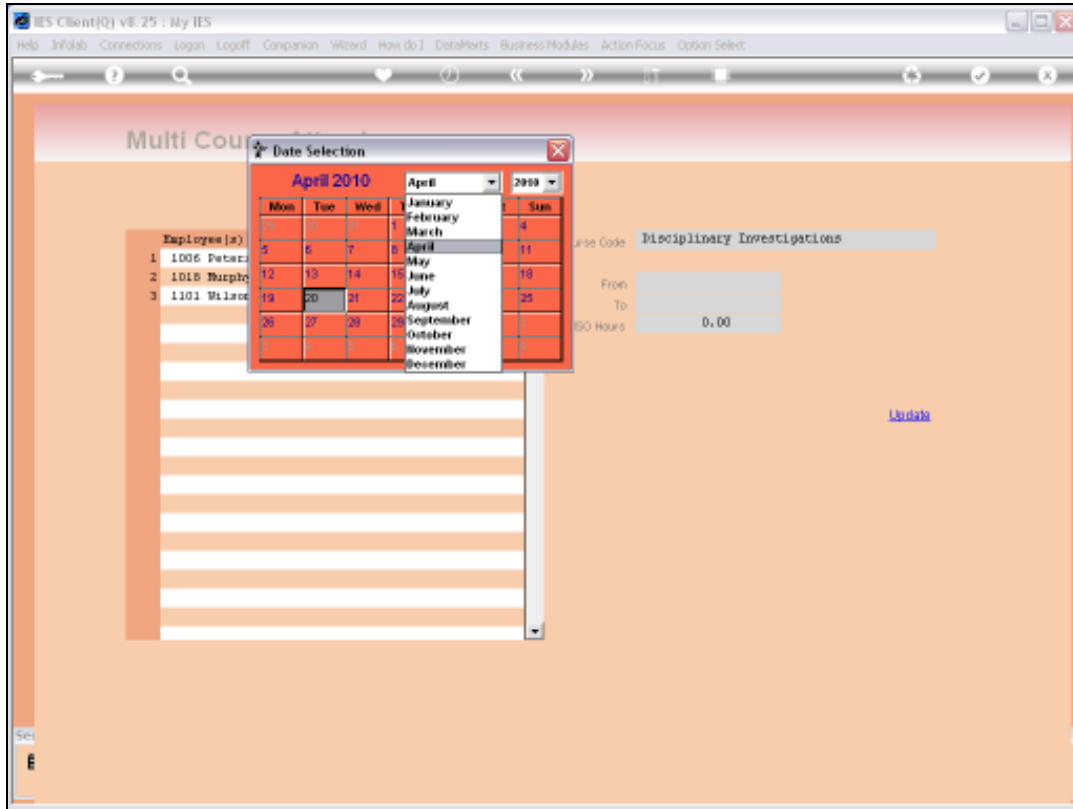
IES Client(Q) v8.25 : My IES

Help Infolab Connections Logon Logoff Companion Wizard How do I DataMarts Business Modules Action Focus Option Select

Multi Cou

Date Selection

April 2010

April

2010

| Mon | Tue | Wed | T | | | Sun |
|---|---|---|---|---|---|---|
| 29 | 30 | 31 | 1 | | | 4 |
| 5 | 6 | 7 | 8 | | | 11 |
| 12 | 13 | 14 | 15 | | | 18 |
| 19 | 20 | 21 | 22 | | | 25 |
| 26 | 27 | 28 | 29 | | | |

January
February
March
April
May
June
July
August
September
October
November
December

Employee(s)
1 1006 Peter
2 1018 Murphy
3 1101 Wilson

rse Code Disciplinary Investigations

From

To

ISO Hours 0.00

Update

Se

E